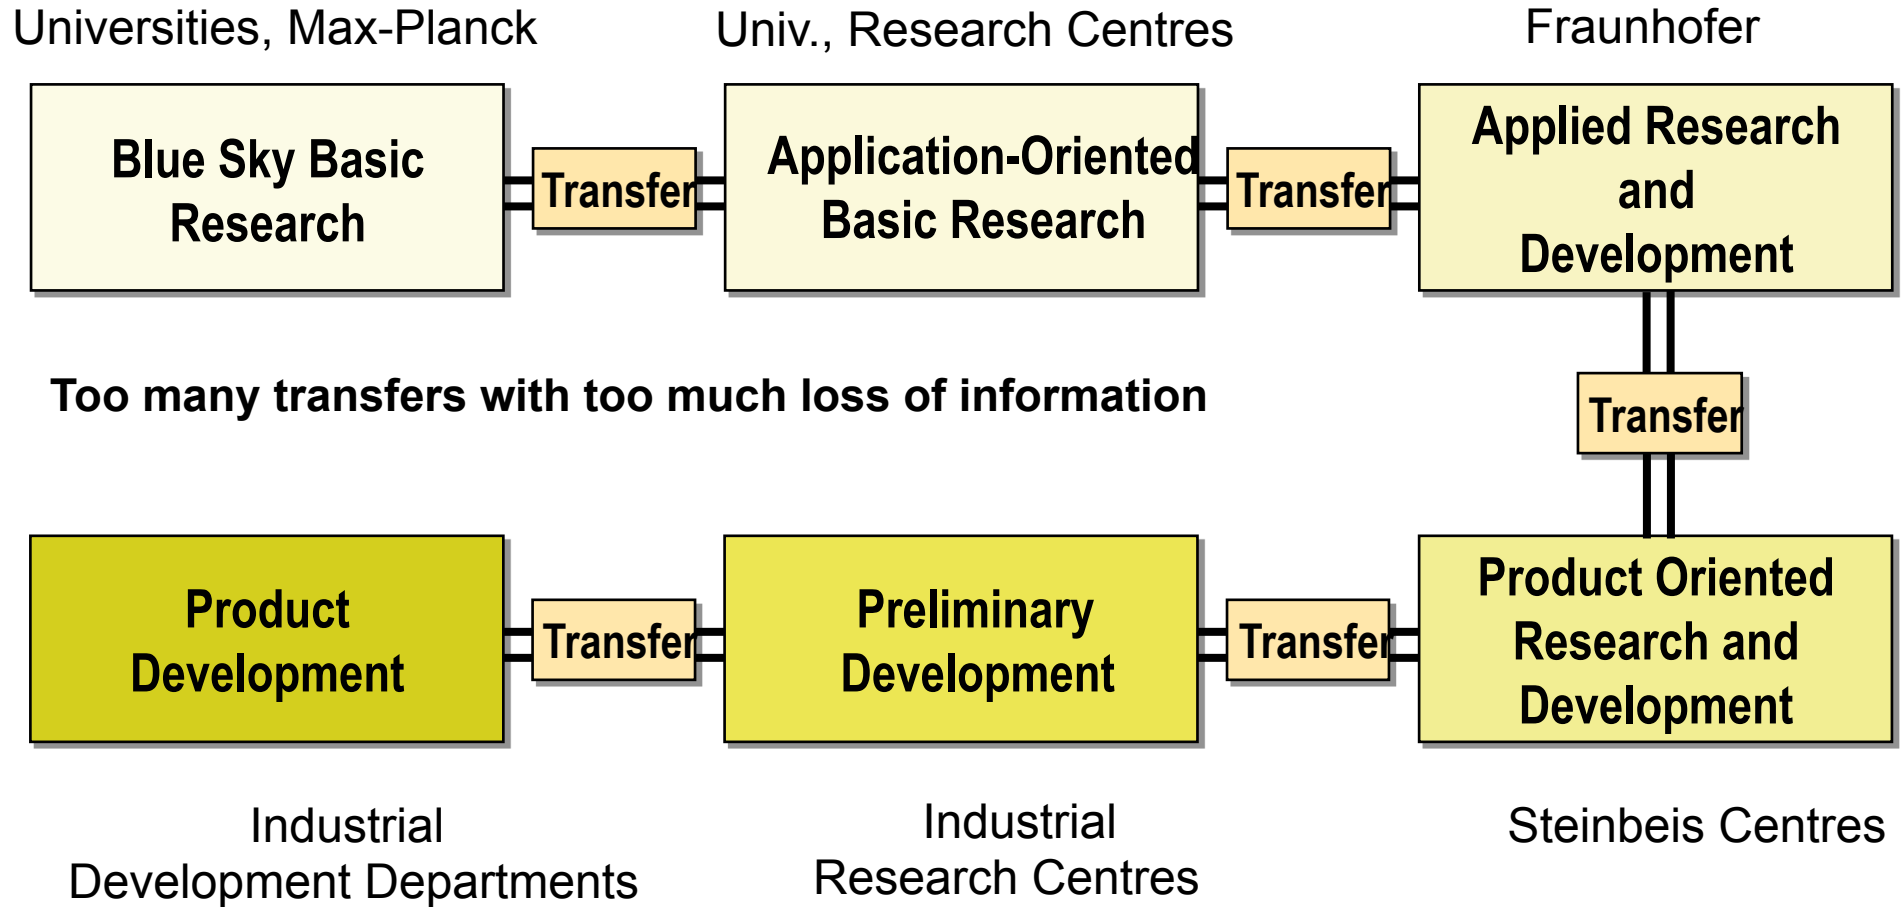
Universities, Max-Planck

Univ., Research Centres

Fraunhofer

Blue Sky Basic Research

Transfer

Application-Oriented Basic Research

Transfer

Applied Research and Development

Too many transfers with too much loss of information

Transfer

Product Development

Transfer

Preliminary Development

Transfer

Product Oriented Research and Development

Industrial Development Departments

Industrial Research Centres

Steinbeis Centres